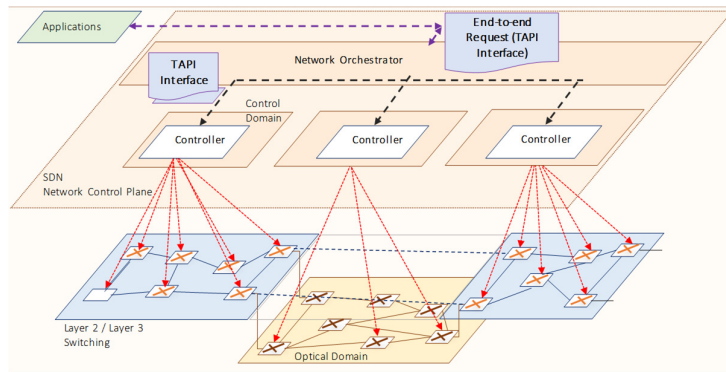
Applications

End-to-end Request (TAPI Interface)

Network Orchestrator

TAPI Interface

Control Domain

Controller

Controller

Controller

SDN
Network Control Plane

Layer 2 / Layer 3
Switching

Optical Domain